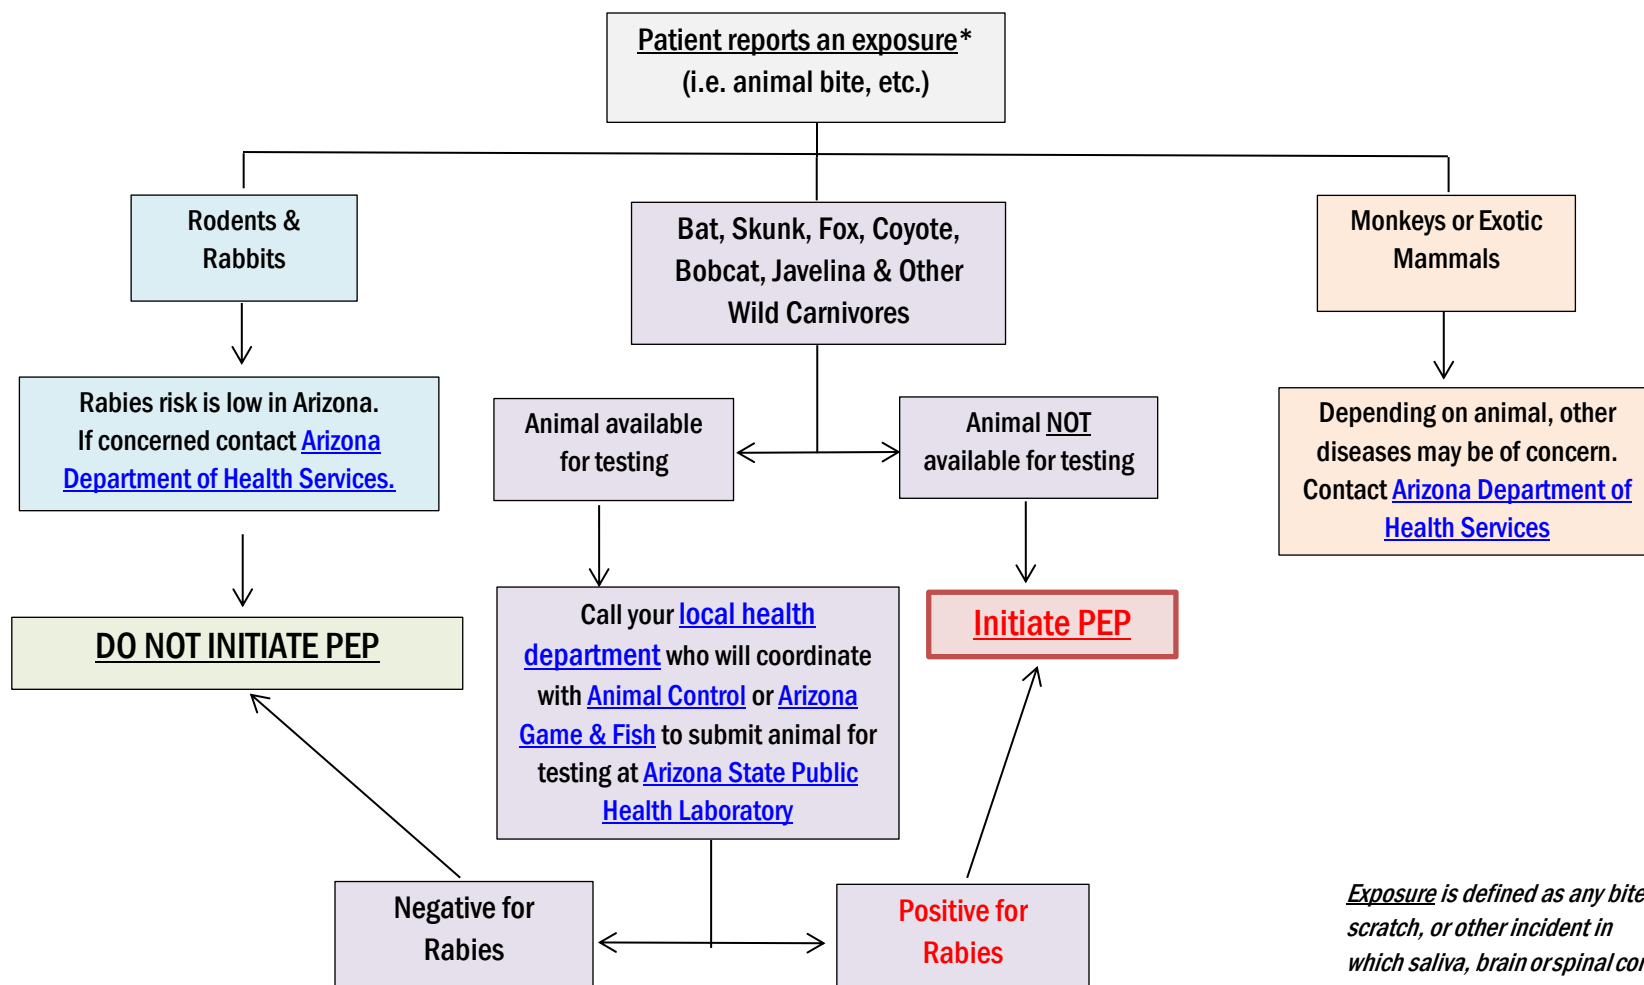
Patient reports an exposure*
(i.e. animal bite, etc.)

Rodents & Rabbits

Bat, Skunk, Fox, Coyote, Bobcat, Javelina & Other Wild Carnivores

Monkeys or Exotic Mammals

Rabies risk is low in Arizona. If concerned contact Arizona Department of Health Services.

Animal available for testing

Animal NOT available for testing

Depending on animal, other diseases may be of concern. Contact Arizona Department of Health Services

DO NOT INITIATE PEP

Call your local health department who will coordinate with Animal Control or Arizona Game & Fish to submit animal for testing at Arizona State Public Health Laboratory

Initiate PEP

Negative for Rabies

Positive for Rabies

Exposure is defined as any bite scratch, or other incident in which saliva, brain or spinal co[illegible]